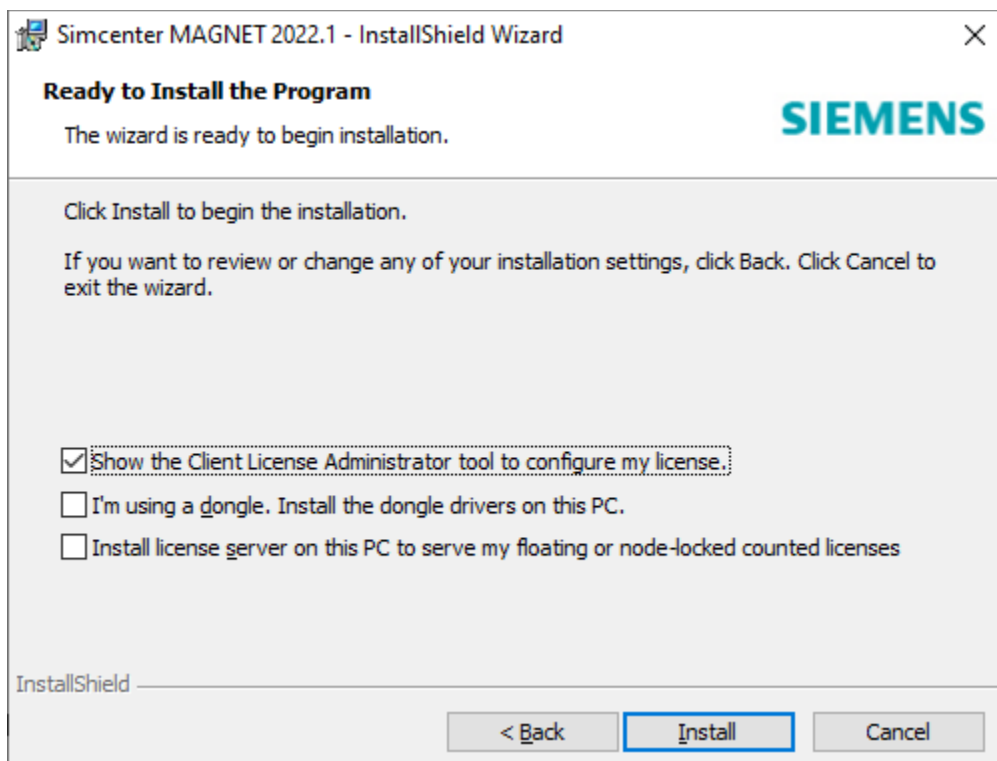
Simcenter MAGNET 2022.1 - InstallShield Wizard

Ready to Install the Program

The wizard is ready to begin installation.

SIEMENS

Click Install to begin the installation.

If you want to review or change any of your installation settings, click Back. Click Cancel to exit the wizard.

☑ Show the Client License Administrator tool to configure my license.

☐ I'm using a dongle. Install the dongle drivers on this PC.

☐ Install license server on this PC to serve my floating or node-locked counted licenses

InstallShield

< Back

Install

Cancel